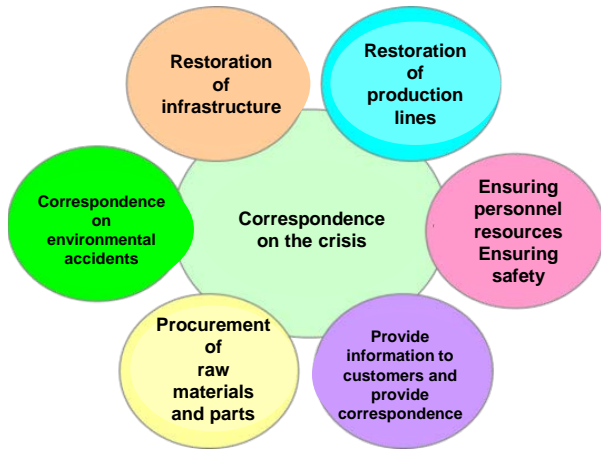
Restoration of infrastructure

Restoration of production lines

Correspondence on environmental accidents

Correspondence on the crisis

Ensuring personnel resources Ensuring safety

Procurement of raw materials and parts

Provide information to customers and provide correspondence